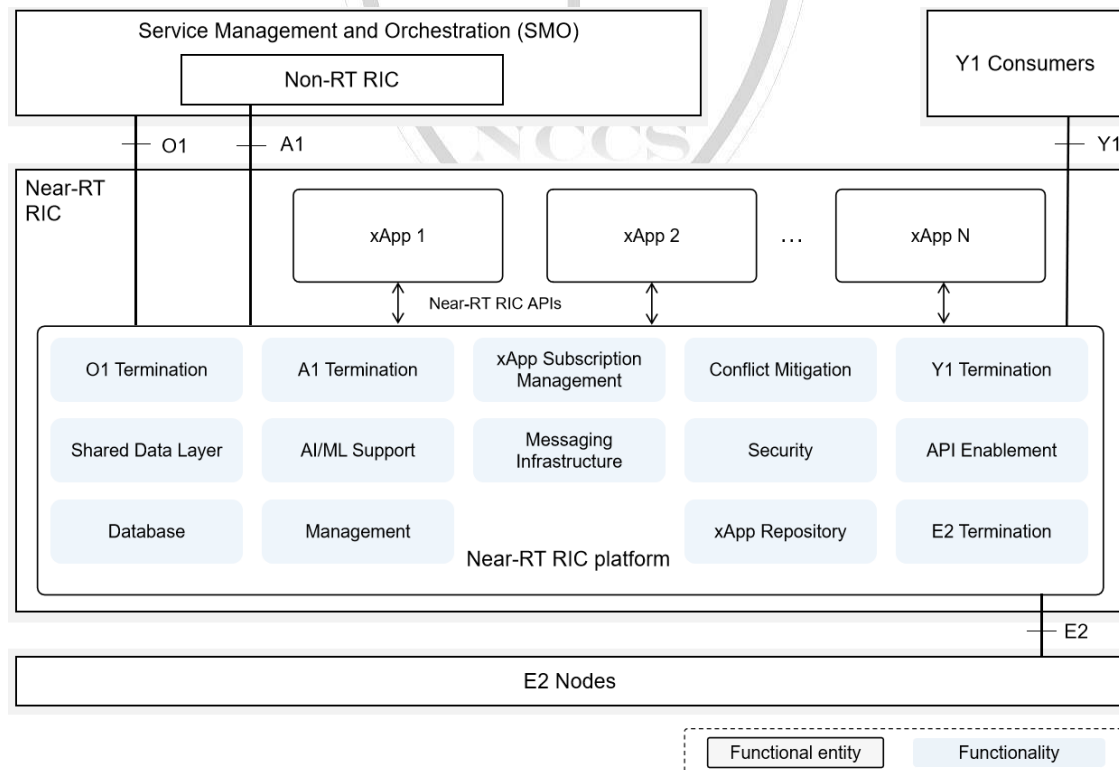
Service Management and Orchestration (SMO)

Non-RT RIC

Y1 Consumers

O1

A1

NCCS

Y1

Near-RT RIC

xApp 1

xApp 2

...

xApp N

Near-RT RIC APIs

O1 Termination

A1 Termination

xApp Subscription Management

Conflict Mitigation

Y1 Termination

Shared Data Layer

AI/ML Support

Messaging Infrastructure

Security

API Enablement

Database

Management

xApp Repository

E2 Termination

Near-RT RIC platform

E2

E2 Nodes

Functional entity

Functionality